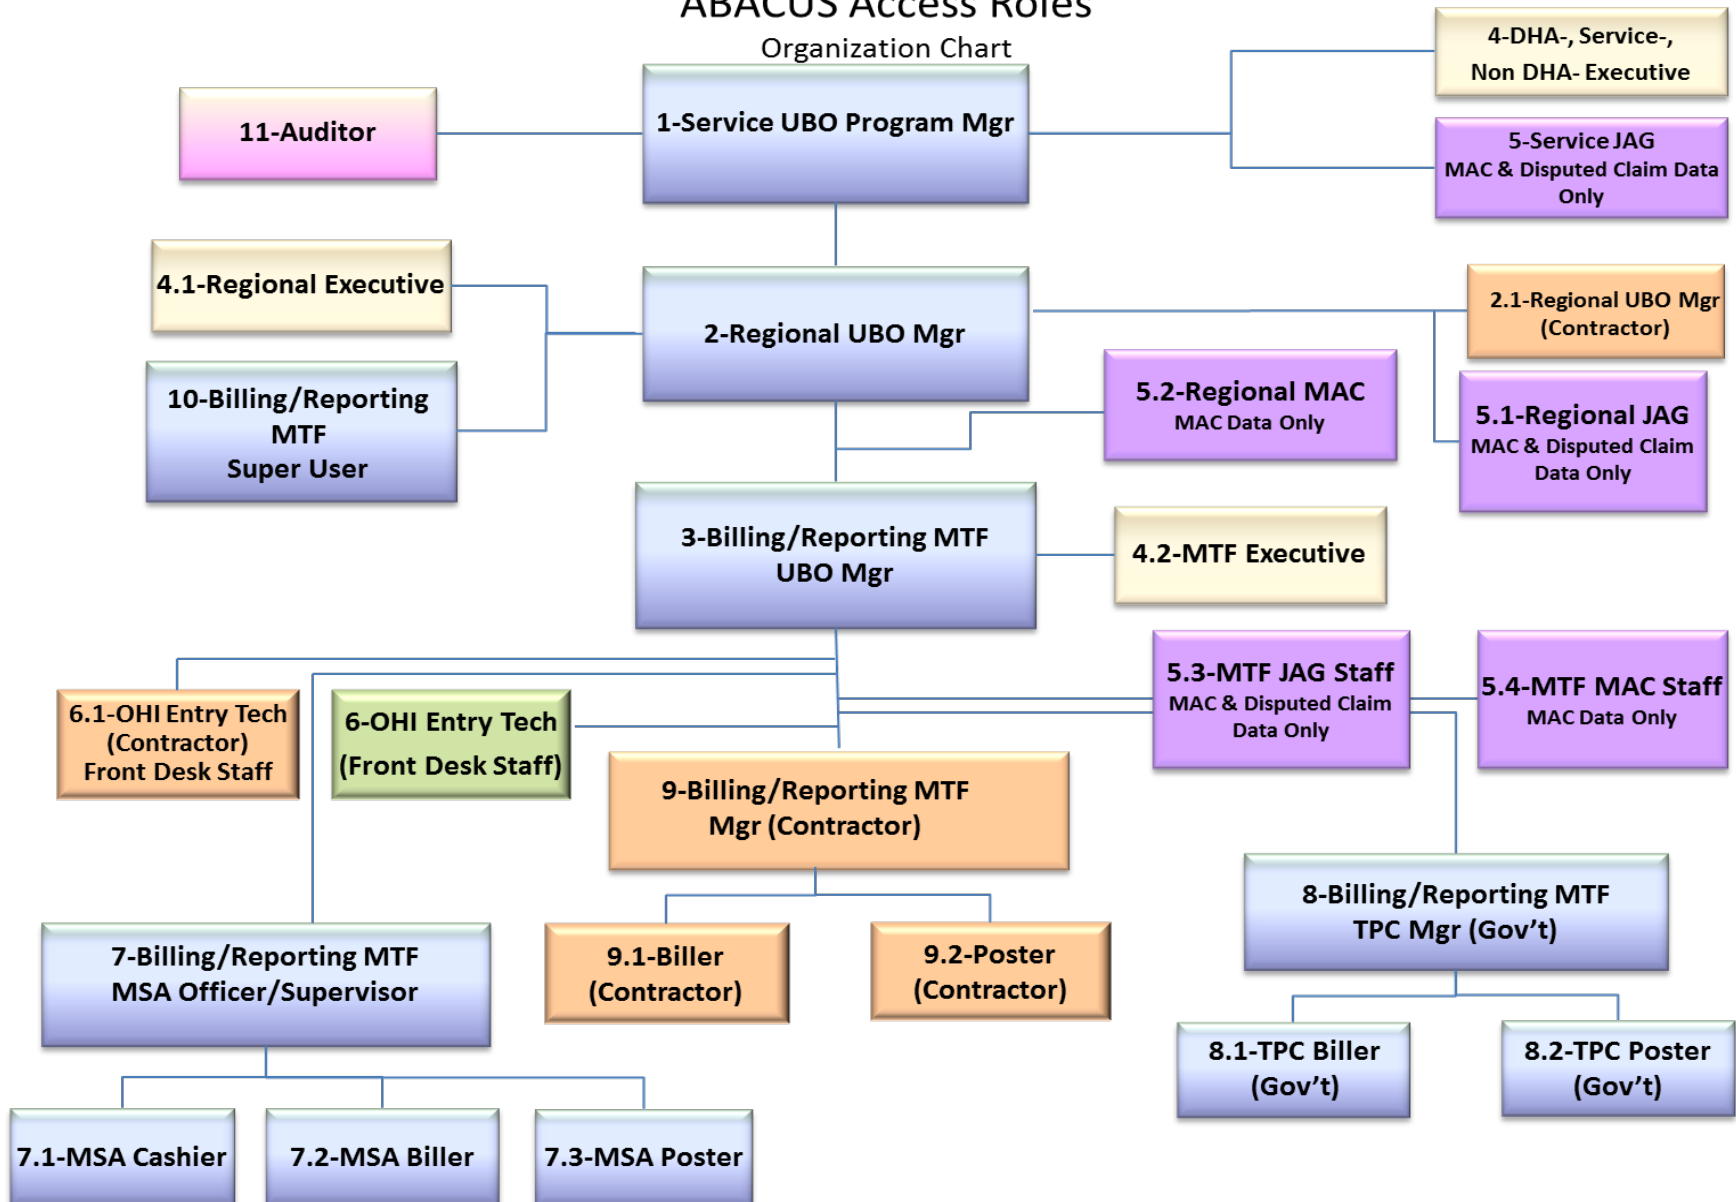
ABACUS Access Roles
Organization Chart

11-Auditor

1-Service UBO Program Mgr

4-DHA-, Service-, Non DHA- Executive

5-Service JAG
MAC & Disputed Claim Data Only

4.1-Regional Executive

2-Regional UBO Mgr

2.1-Regional UBO Mgr (Contractor)

10-Billing/Reporting MTF Super User

5.2-Regional MAC
MAC Data Only

5.1-Regional JAG
MAC & Disputed Claim Data Only

3-Billing/Reporting MTF UBO Mgr

4.2-MTF Executive

5.3-MTF JAG Staff
MAC & Disputed Claim Data Only

5.4-MTF MAC Staff
MAC Data Only

6.1-OHI Entry Tech (Contractor) Front Desk Staff

6-OHI Entry Tech (Front Desk Staff)

9-Billing/Reporting MTF Mgr (Contractor)

8-Billing/Reporting MTF TPC Mgr (Gov't)

7-Billing/Reporting MTF MSA Officer/Supervisor

9.1-Biller (Contractor)

9.2-Poster (Contractor)

8.1-TPC Biller (Gov't)

8.2-TPC Poster (Gov't)

7.1-MSA Cashier

7.2-MSA Biller

7.3-MSA Poster